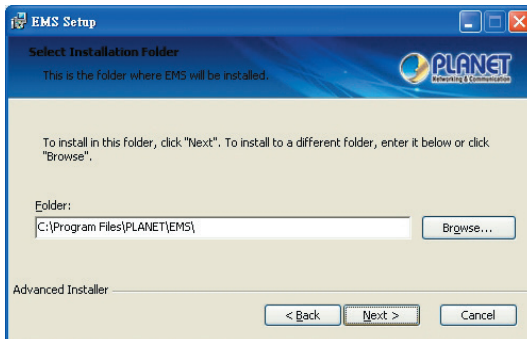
EMS Setup

Select Installation Folder

This is the folder where EMS will be installed.

PLANET
Networking & Communication

To install in this folder, click "Next". To install to a different folder, enter it below or click "Browse".

Folder:

C:\Program Files\PLANET\EMS\

Browse...

Advanced Installer

< Back

Next >

Cancel